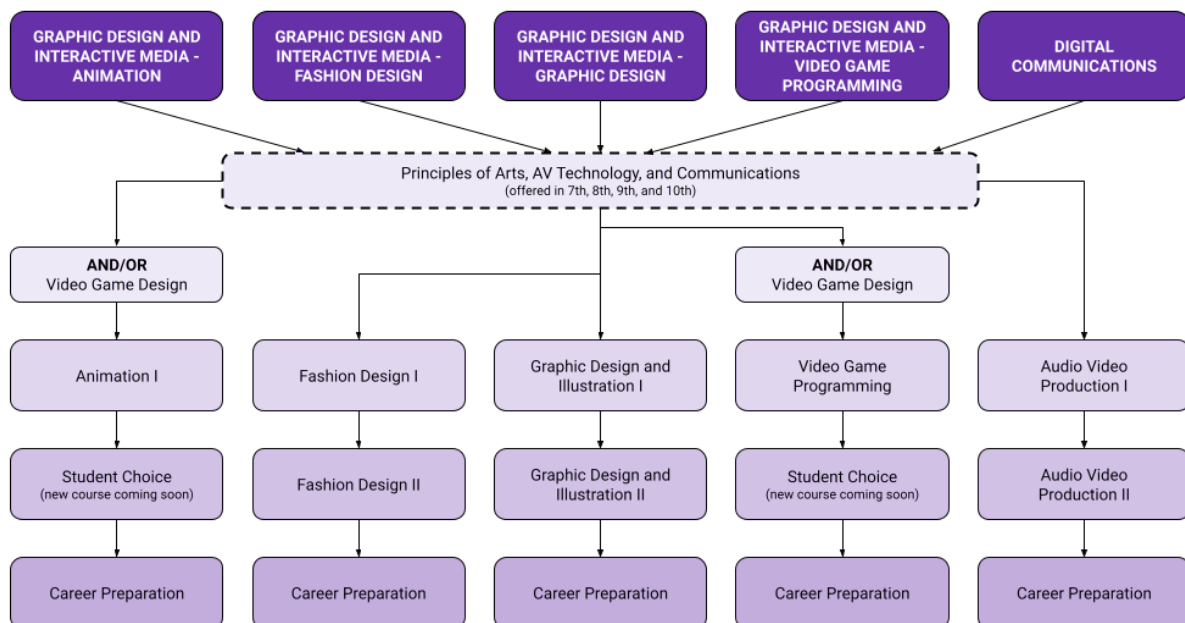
GRAPHIC DESIGN AND INTERACTIVE MEDIA - ANIMATION

GRAPHIC DESIGN AND INTERACTIVE MEDIA - FASHION DESIGN

GRAPHIC DESIGN AND INTERACTIVE MEDIA - GRAPHIC DESIGN

GRAPHIC DESIGN AND INTERACTIVE MEDIA - VIDEO GAME PROGRAMMING

DIGITAL COMMUNICATIONS

Principles of Arts, AV Technology, and Communications
(offered in 7th, 8th, 9th, and 10th)

AND/OR
Video Game Design

AND/OR
Video Game Design

Animation I

Fashion Design I

Graphic Design and Illustration I

Video Game Programming

Audio Video Production I

Student Choice
(new course coming soon)

Fashion Design II

Graphic Design and Illustration II

Student Choice
(new course coming soon)

Audio Video Production II

Career Preparation

Career Preparation

Career Preparation

Career Preparation

Career Preparation